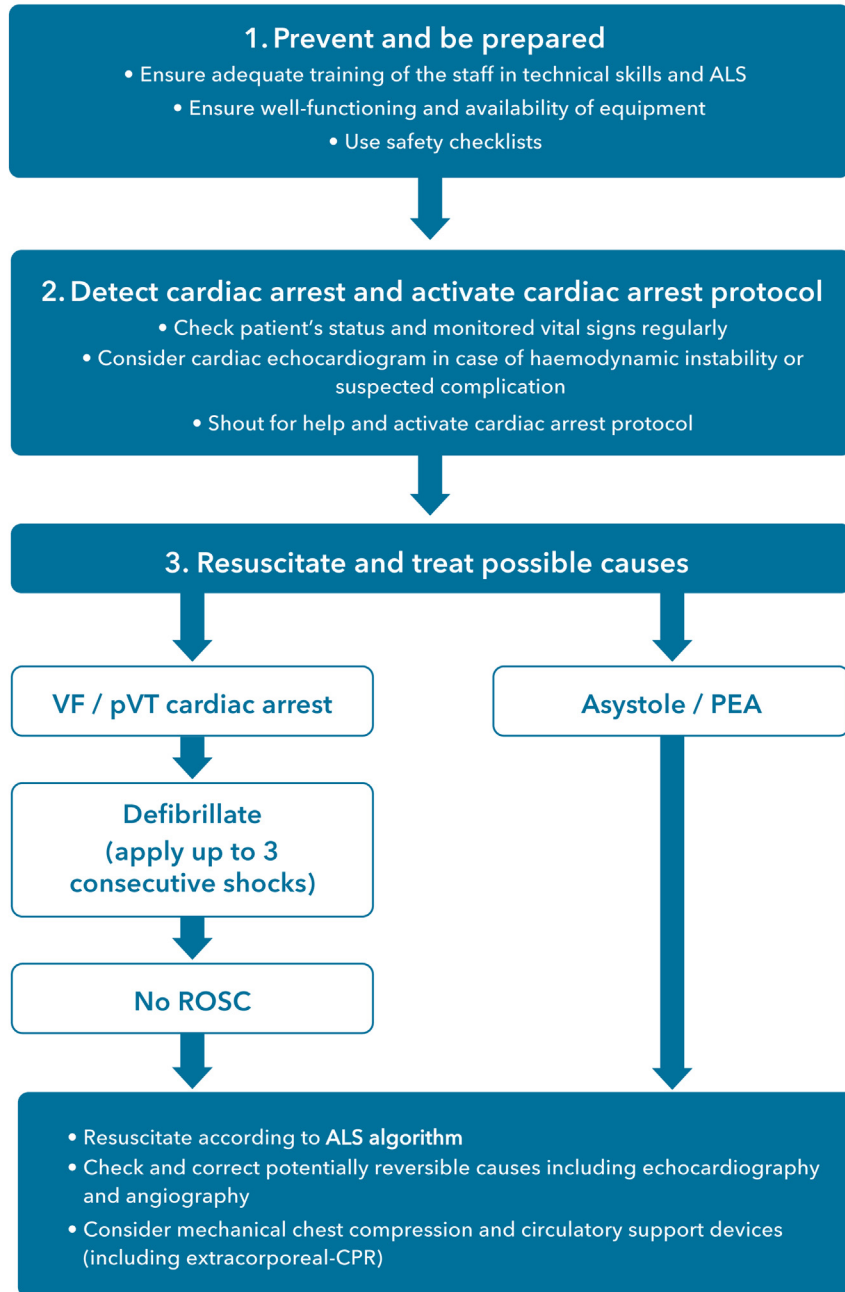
1. Prevent and be prepared

• Ensure adequate training of the staff in technical skills and ALS
• Ensure well-functioning and availability of equipment
• Use safety checklists

2. Detect cardiac arrest and activate cardiac arrest protocol

• Check patient's status and monitored vital signs regularly
• Consider cardiac echocardiogram in case of haemodynamic instability or suspected complication
• Shout for help and activate cardiac arrest protocol

3. Resuscitate and treat possible causes

VF / pVT cardiac arrest

Asystole / PEA

Defibrillate (apply up to 3 consecutive shocks)

No ROSC

• Resuscitate according to ALS algorithm
• Check and correct potentially reversible causes including echocardiography and angiography
• Consider mechanical chest compression and circulatory support devices (including extracorporeal-CPR)